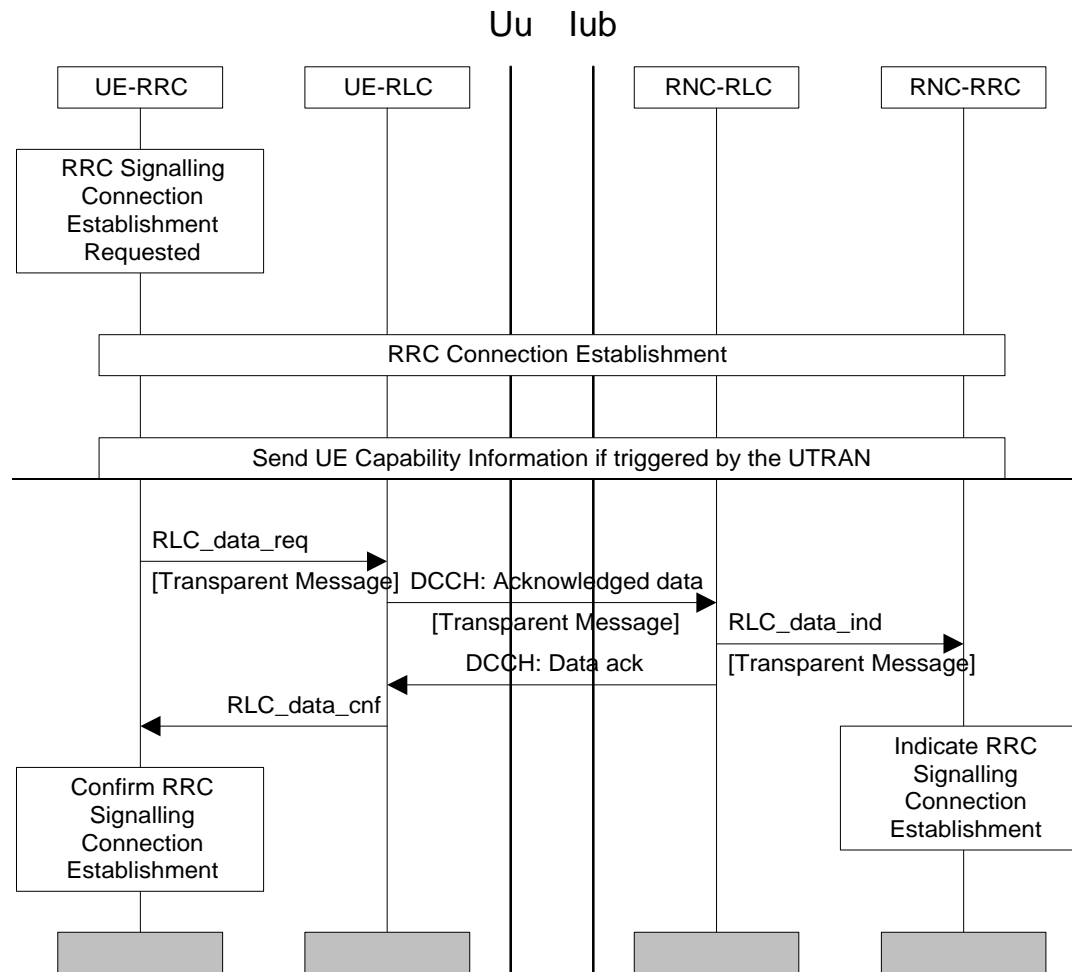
Uu Iub

UE-RRC

UE-RLC

RNC-RLC

RNC-RRC

RRC Signalling Connection Establishment Requested

RRC Connection Establishment

Send UE Capability Information if triggered by the UTRAN

RLC_data_req

[Transparent Message]

DCCH: Acknowledged data

[Transparent Message]

RLC_data_ind

[Transparent Message]

DCCH: Data ack

RLC_data_cnf

Indicate RRC Signalling Connection Establishment

Confirm RRC Signalling Connection Establishment